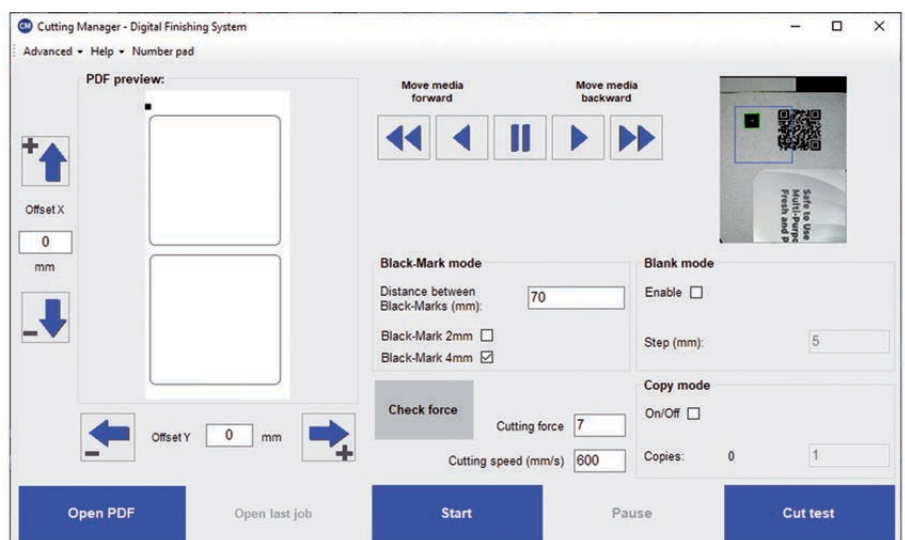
Cutting Manager - Digital Finishing System

Advanced ▾ Help ▾ Number pad

PDF preview:

Offset X
0
mm

Move media forward

Move media backward

Safe to Use
Multi-Purp
Fresh and p

Black-Mark mode

Distance between Black-Marks (mm): 70

Black-Mark 2mm ☐

Black-Mark 4mm ☑

Blank mode

Enable ☐

Step (mm): 5

Check force

Cutting force 7

Cutting speed (mm/s) 600

Copy mode

On/Off ☐

Copies: 0 1

Offset Y 0 mm

Open PDF

Open last job

Start

Pause

Cut test